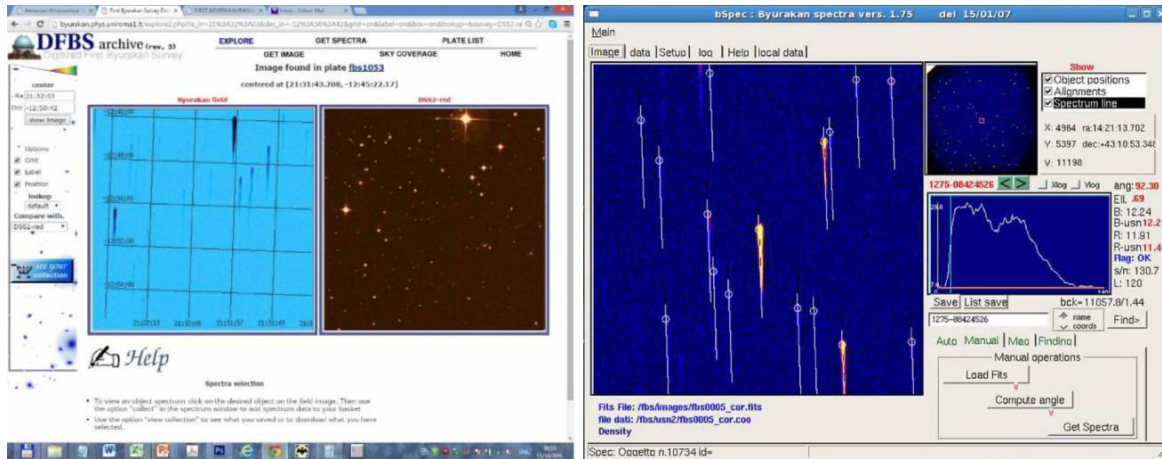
byurakan.phys.uniroma1.it/explore2.php?ra_in=21%3A32%3A03&dec_in=-12%3A50%3A42&grid=on&label=on&box=on&lookup=&survey=DSS2-re

DFBS archive (rev. 3)
Digitized First Byurakan Survey

EXPLORE
GET SPECTRA
PLATE LIST
GET IMAGE
SKY COVERAGE
HOME

Image found in plate fbs1053
centered at (21:31:43.208, -12:45:22.17)

center
Ra 21:32:03
Dec -12:50:42
show image

Options
Grid
Label
Position
lookup
default
Compare with.
DSS2-red

Byurakan field
DSS2-red

-12:42:00
-12:46:00
-12:50:00
-12:54:00
21:32:37
21:32:05
21:31:37
21:31:09
21:3

Help

Spectra selection

• To view an object spectrum click on the desired object on the field image. Then use the option "collect" in the spectrum window to add spectrum data to your basket.
• Use the option "view collection" to see what you saved or to download what you have selected.

bSpec : Byurakan spectra vers. 1.75     del 15/01/07

Main
Image | data | Setup | log | Help | local data

Show
Object positions
Allignments
Spectrum line

X: 4964 ra:14:21:13.702
Y: 5397 dec:+43:10:53.34
V: 11198

1275-08424526
Xlog
Ylog
ang: 92.30
Ell. .69
B: 12.24
B-usn 12.2
R: 11.91
R-usn 11.4
Flag: OK
s/n: 130.7
L: 120

Save
List save
bck=11057.8/1.44
1275-08424526
name
coords
Find>

Auto
Manual
Map
Finding

Manual operations
Load Fits
Compute angle
Get Spectra

Fits File: /fbs/images/fbs0005_cor.fits
file dati: /fbs/usn2/fbs0005_cor.coo
Density

Spec: Oggetto n.10734 id=